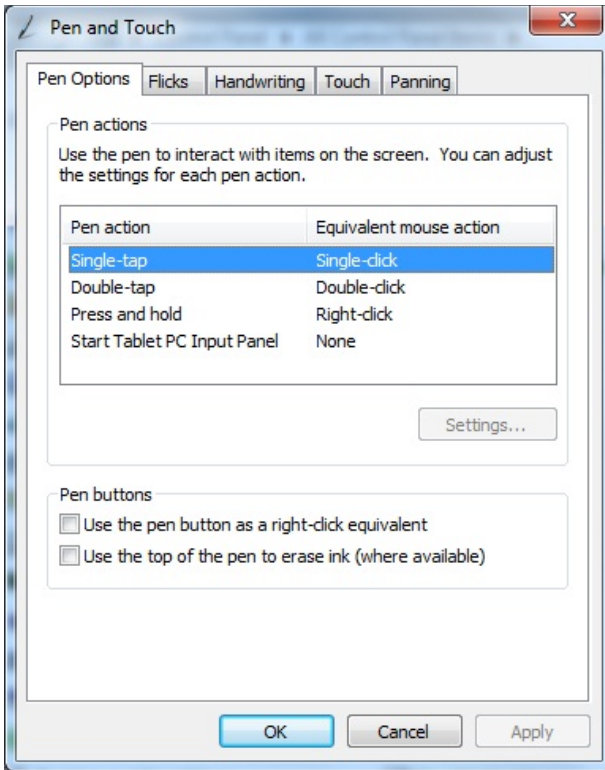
Pen and Touch

Pen Options | Flicks | Handwriting | Touch | Panning

Pen actions

Use the pen to interact with items on the screen. You can adjust the settings for each pen action.

| Pen action | Equivalent mouse action |
|---|---|
| Single-tap | Single-click |
| Double-tap | Double-click |
| Press and hold | Right-click |
| Start Tablet PC Input Panel | None |

Settings...

Pen buttons

Use the pen button as a right-click equivalent

Use the top of the pen to erase ink (where available)

OK | Cancel | Apply